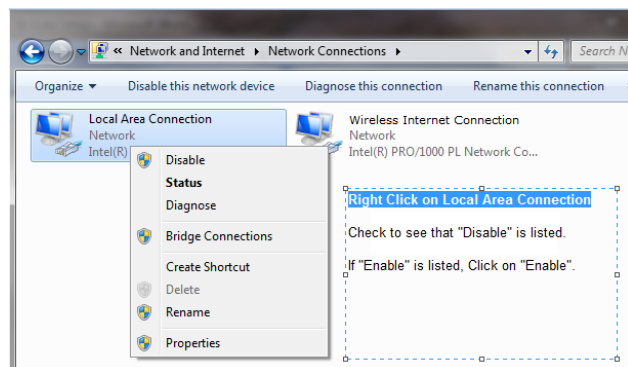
« Network and Internet ▸ Network Connections ▸

Search N

Organize ▾ Disable this network device Diagnose this connection Rename this connection

Local Area Connection
Network
Intel(R)

Wireless Internet Connection
Network
Intel(R) PRO/1000 PL Network Co...

Disable
Status
Diagnose
Bridge Connections
Create Shortcut
Delete
Rename
Properties

Right Click on Local Area Connection

Check to see that "Disable" is listed.

If "Enable" is listed, Click on "Enable".